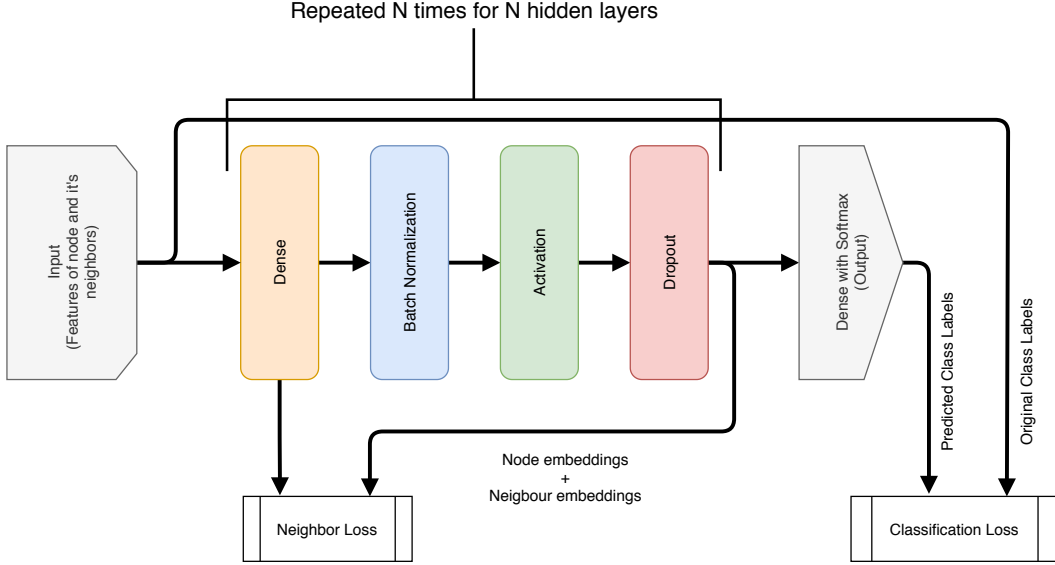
Repeated N times for N hidden layers

Input
(Features of node and it's neighbors)

Dense

Batch Normalization

Activation

Dropout

Dense with Softmax
(Output)

Predicted Class Labels

Original Class Labels

Node embeddings
+
Neigbour embeddings

Neighbor Loss

Classification Loss